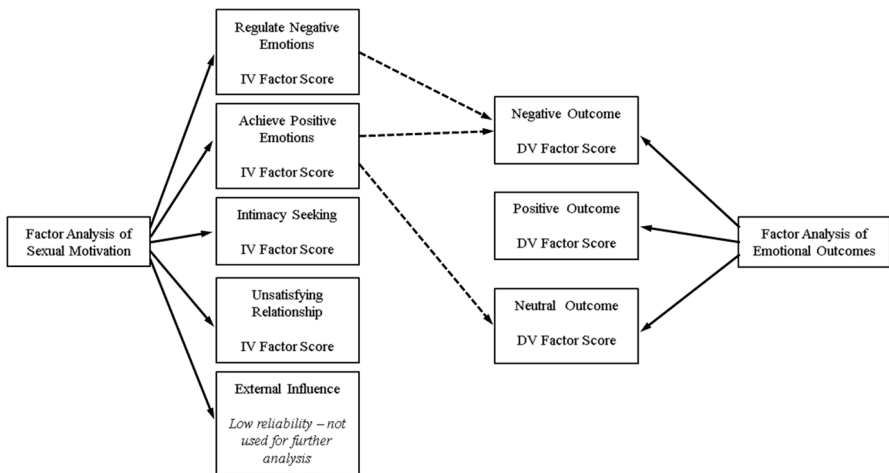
Factor Analysis of Sexual Motivation

Regulate Negative Emotions

IV Factor Score

Achieve Positive Emotions

IV Factor Score

Intimacy Seeking

IV Factor Score

Unsatisfying Relationship

IV Factor Score

External Influence

Low reliability – not used for further analysis

Negative Outcome

DV Factor Score

Positive Outcome

DV Factor Score

Neutral Outcome

DV Factor Score

Factor Analysis of Emotional Outcomes